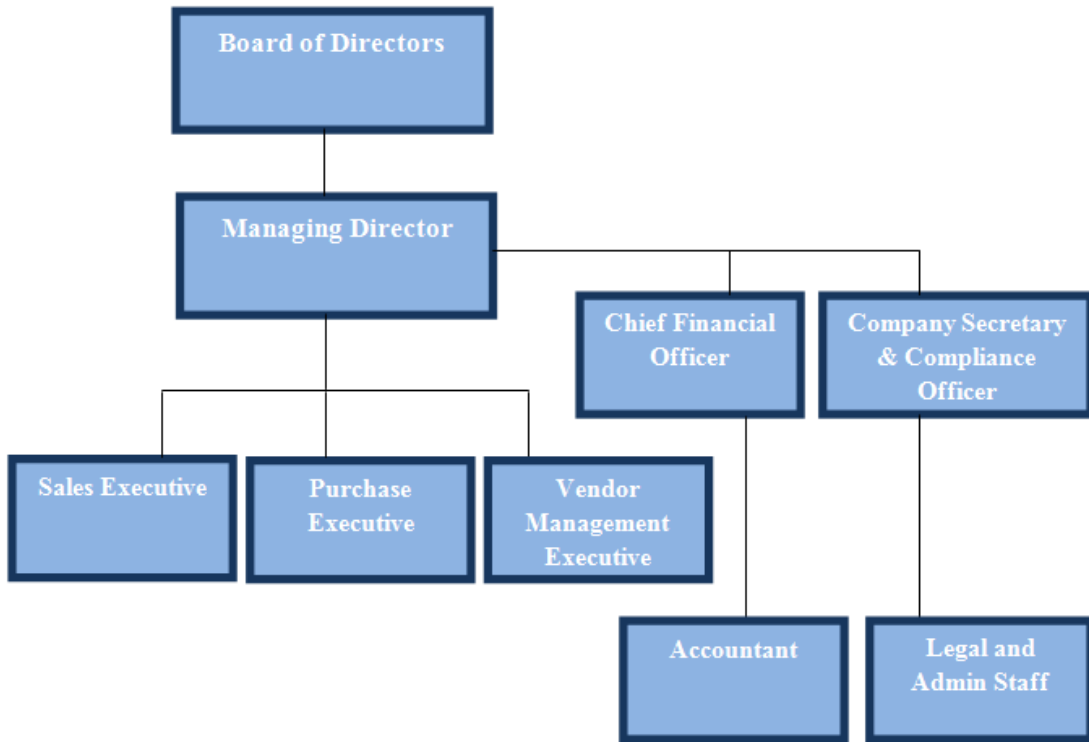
Board of Directors

Managing Director

Chief Financial Officer

Company Secretary & Compliance Officer

Sales Executive

Purchase Executive

Vendor Management Executive

Accountant

Legal and Admin Staff